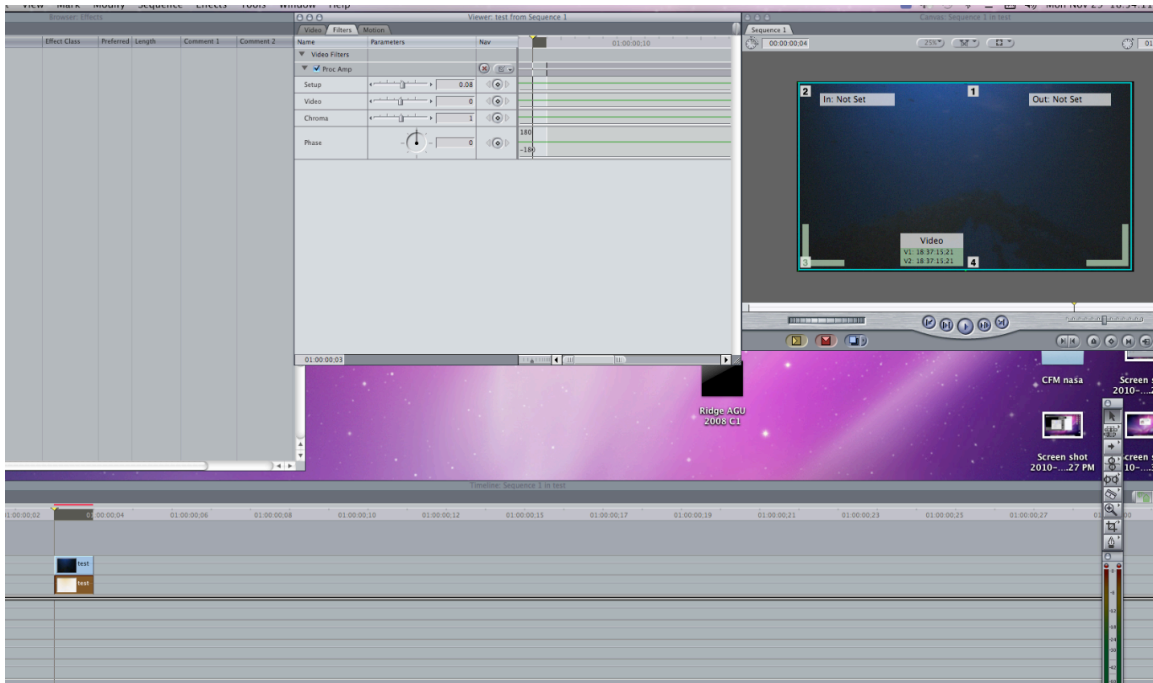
View Mark Modify Sequence Effects Tools Window Help
Mon Nov 29 10:54:11

Browser: Effects
Effect Class
Preferred
Length
Comment 1
Comment 2

Viewer: test from Sequence 1
Video
Filters
Motion
Name
Parameters
Nav
01:00:00;10
Video Filters
Proc Amp
Setup
0.08
Video
0
Chroma
1
Phase
0
180
-180
01:00:00;03

Canvas: Sequence 1 in test
Sequence 1
00:00:00;04
25%
2
In: Not Set
1
Out: Not Set
Video
V1: 18 37 15:21
V2: 18 37 15:21
3
4

CFM nasa
Screen shot 2010-...
Ridge AGU 2008 C1
Screen shot 2010-....27 PM
Screen shot 2010-...

Timeline: Sequence 1 in test
01:00:00;02
00:00:04
01:00:00;06
01:00:00;08
01:00:00;10
01:00:00;12
01:00:00;15
01:00:00;17
01:00:00;19
01:00:00;21
01:00:00;23
01:00:00;25
01:00:00;27
test
test